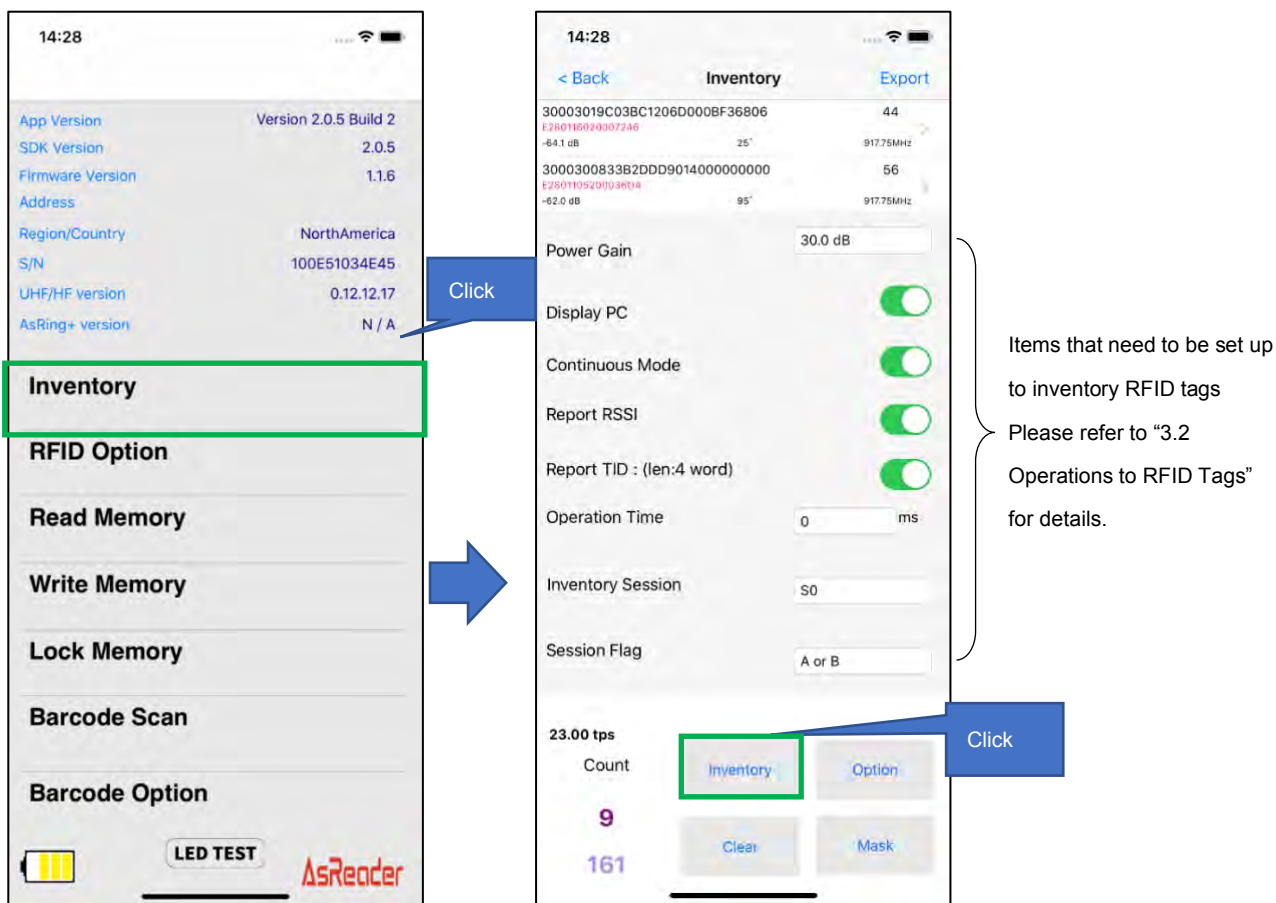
14:28

App Version Version 2.0.5 Build 2
SDK Version 2.0.5
Firmware Version 1.1.6
Address
Region/Country NorthAmerica
S/N 100E51034E45
UHF/HF version 0.12.12.17
AsRing+ version N / A

Inventory

RFID Option

Read Memory

Write Memory

Lock Memory

Barcode Scan

Barcode Option

LED TEST

AsReader

Click

14:28

< Back Inventory Export

30003019C03BC1206D000BF36806 44
E280116020007246
-64.1 dB 25° 917.75MHz

3000300833B2DDD9014000000000 56
E28011052000360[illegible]
-62.0 dB 95° 917.75MHz

Power Gain 30.0 dB

Display PC

Continuous Mode

Report RSSI

Report TID : (len:4 word)

Operation Time 0 ms

Inventory Session S0

Session Flag A or B

23.00 tps
Count
9
161

Inventory Option
Clear Mask

Click

Items that need to be set up to inventory RFID tags
Please refer to “3.2 Operations to RFID Tags” for details.